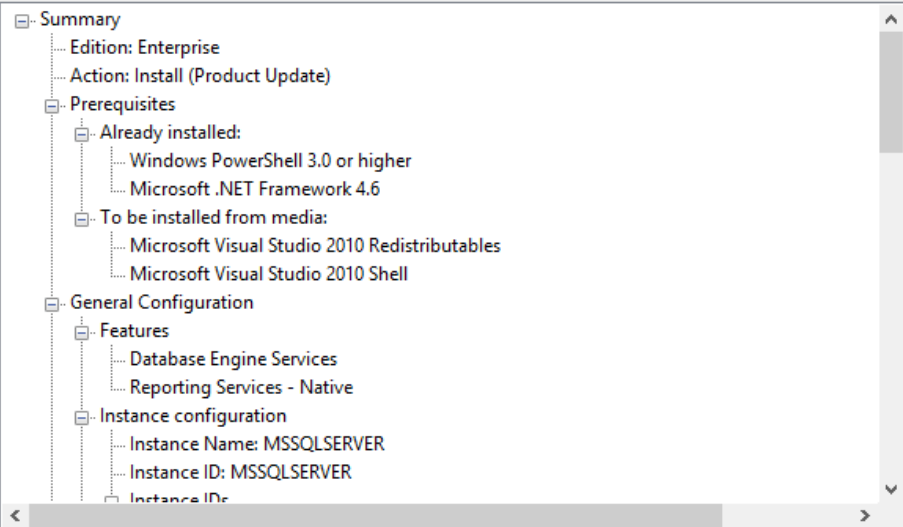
Summary
Edition: Enterprise
Action: Install (Product Update)
Prerequisites
Already installed:
Windows PowerShell 3.0 or higher
Microsoft .NET Framework 4.6
To be installed from media:
Microsoft Visual Studio 2010 Redistributables
Microsoft Visual Studio 2010 Shell
General Configuration
Features
Database Engine Services
Reporting Services - Native
Instance configuration
Instance Name: MSSQLSERVER
Instance ID: MSSQLSERVER
Instance IDs